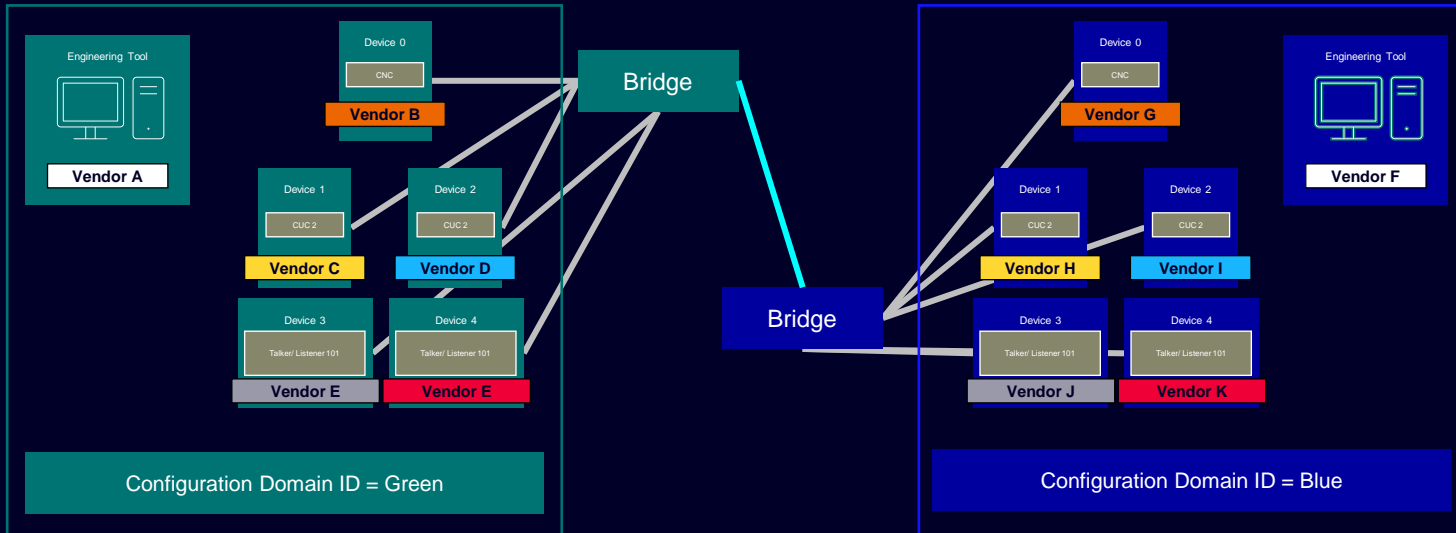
Engineering Tool

Vendor A

Device 0

CNC

Vendor B

Device 1

CUC 2

Vendor C

Device 2

CUC 2

Vendor D

Device 3

Talker/ Listener 101

Vendor E

Device 4

Talker/ Listener 101

Vendor E

Configuration Domain ID = Green

Bridge

Bridge

Device 0

CNC

Vendor G

Engineering Tool

Vendor F

Device 1

CUC 2

Vendor H

Device 2

CUC 2

Vendor I

Device 3

Talker/ Listener 101

Vendor J

Device 4

Talker/ Listener 101

Vendor K

Configuration Domain ID = Blue